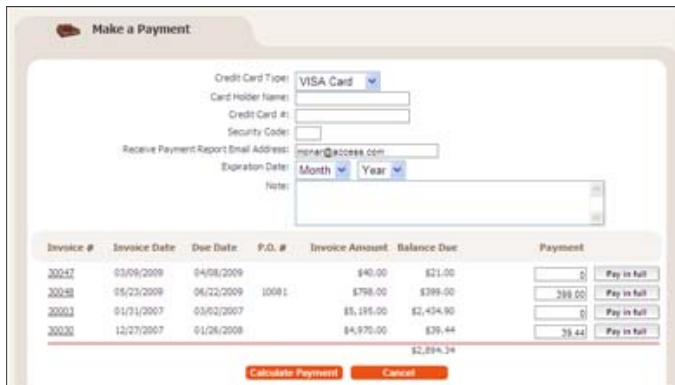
Make a Payment

Credit Card Type: VISA Card
Card Holder Name:
Credit Card #:
Security Code:
Receive Payment Report Email Address: monar@access.com
Expiration Date: Month Year
Note:

| Invoice # | Invoice Date | Due Date | P.O. # | Invoice Amount | Balance Due | Payment | |
|---|---|---|---|---|---|---|---|
| 30047 | 03/09/2009 | 04/08/2009 | | $40.00 | $21.00 | 0 | Pay in full |
| 30048 | 05/23/2009 | 06/22/2009 | 10081 | $798.00 | $399.00 | 399.00 | Pay in full |
| 30003 | 01/31/2007 | 03/02/2007 | | $5,195.00 | $2,434.90 | 0 | Pay in full |
| 30030 | 12/27/2007 | 01/26/2008 | | $4,970.00 | $39.44 | 39.44 | Pay in full |
| | | | | | $2,894.34 | | |

Calculate Payment Cancel